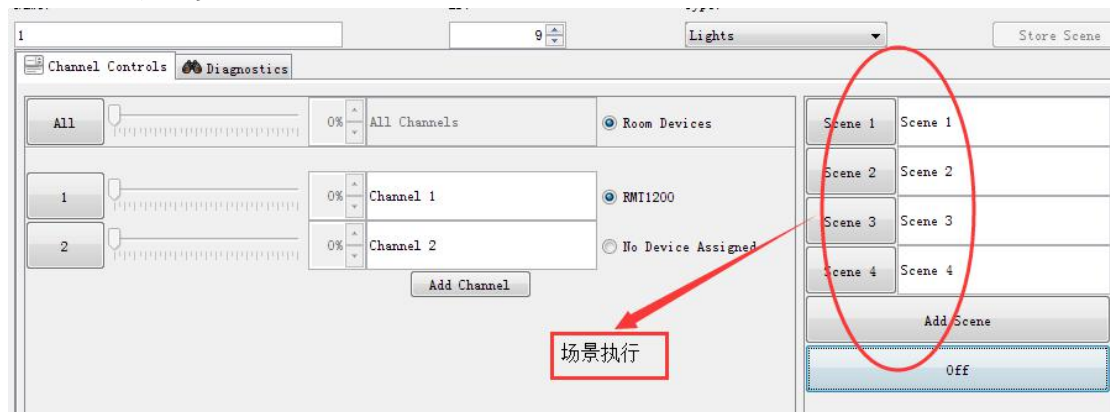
1

9

Lights

Store Scene

Channel Controls

Diagnostics

All

0%

All Channels

Room Devices

1

0%

Channel 1

RMI1200

2

0%

Channel 2

No Device Assigned

Add Channel

Scene 1

Scene 1

Scene 2

Scene 2

Scene 3

Scene 3

Scene 4

Scene 4

Add Scene

Off

场景执行